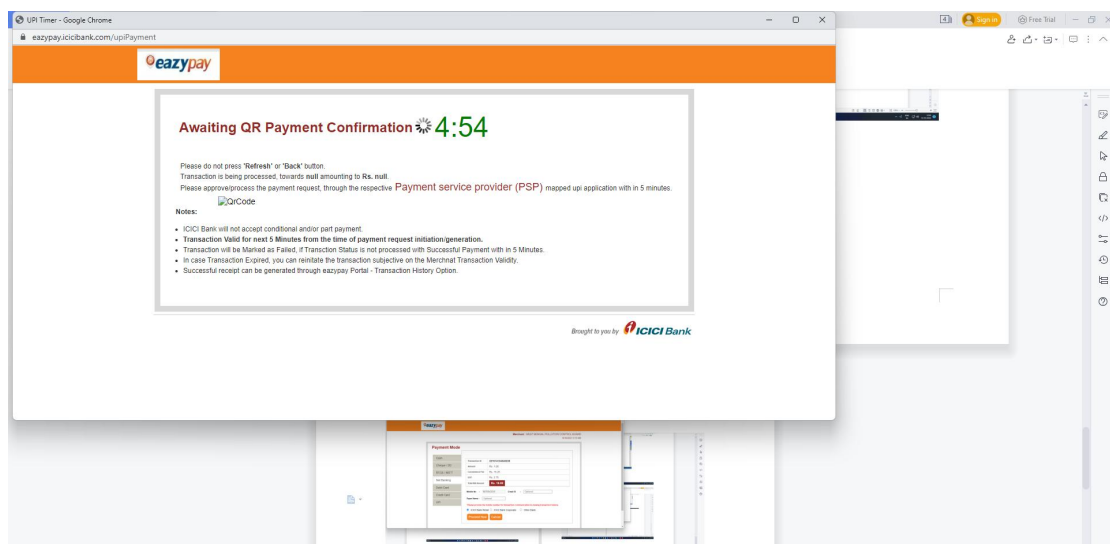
UPI Timer - Google Chrome

eazypay.icicibank.com/upiPayment

Sign in

Free Trial

eazypay

Awaiting QR Payment Confirmation 4:54

Please do not press 'Refresh' or 'Back' button.
Transaction is being processed, towards null amounting to Rs. null.
Please approve/process the payment request, through the respective Payment service provider (PSP) mapped upi application with in 5 minutes.

QrCode

Notes:

- ICICI Bank will not accept conditional and/or part payment.
- Transaction Valid for next 5 Minutes from the time of payment request initiation/generation.
- Transaction will be Marked as Failed, if Transction Status is not processed with Successful Payment with in 5 Minutes.
- In case Transaction Expired; you can reinitate the transaction subjective on the Merchnat Transaction Validity.
- Successful receipt can be generated through eazypay Portal - Transaction History Option.

Brought to you by ICICI Bank

eazypay

Payment Mode

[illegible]